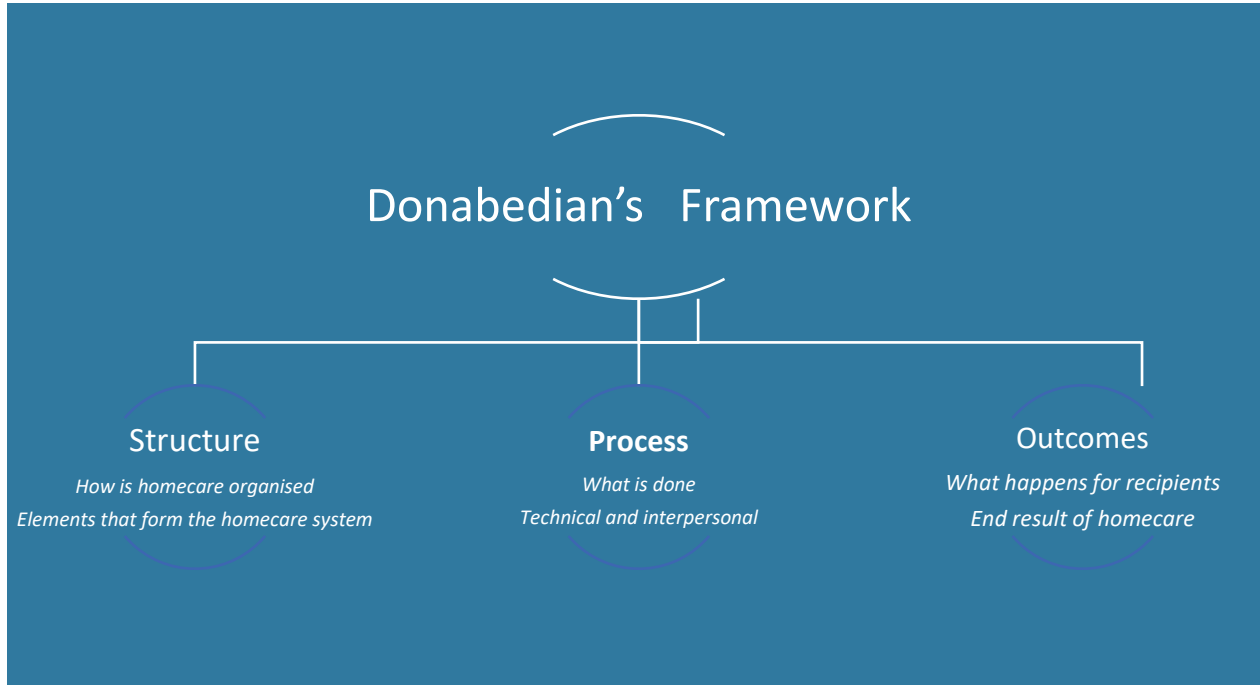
Donabedian's Framework

Structure
How is homecare organised
Elements that form the homecare system

Process
What is done
Technical and interpersonal

Outcomes
What happens for recipients
End result of homecare